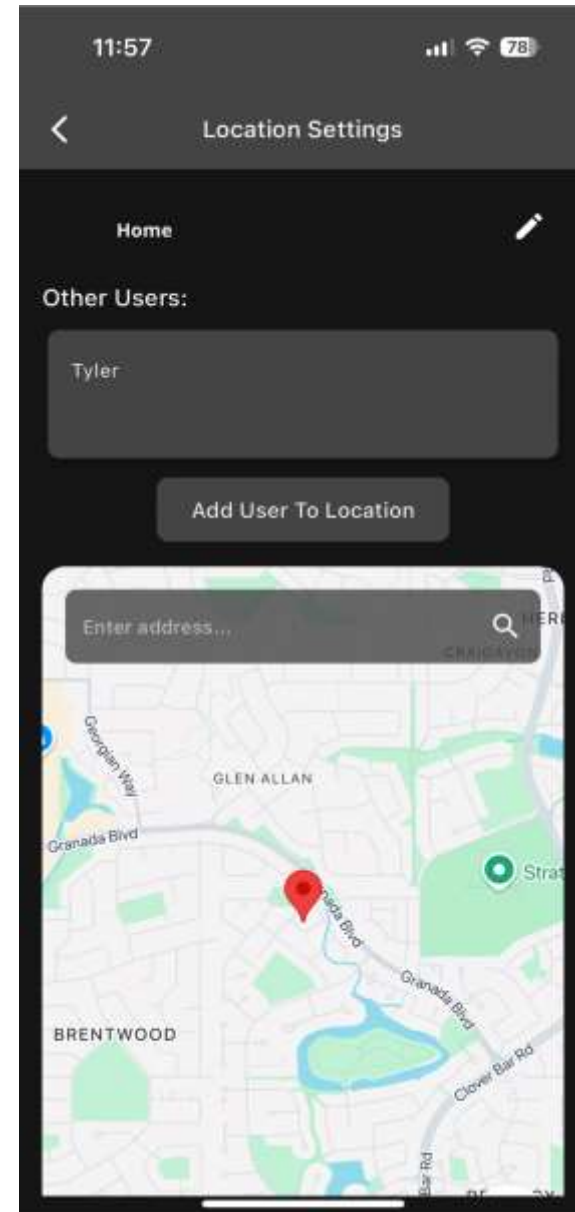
11:57

78

Location Settings

Home

Other Users:

Tyler

Add User To Location

Enter address...

HERI

CRAIGAVON

Georgian Way

GLEN ALLAN

Granada Blvd

Strat

Granada Blvd

Granada Blvd

BRENTWOOD

Clover Bar Rd

Bar Rd